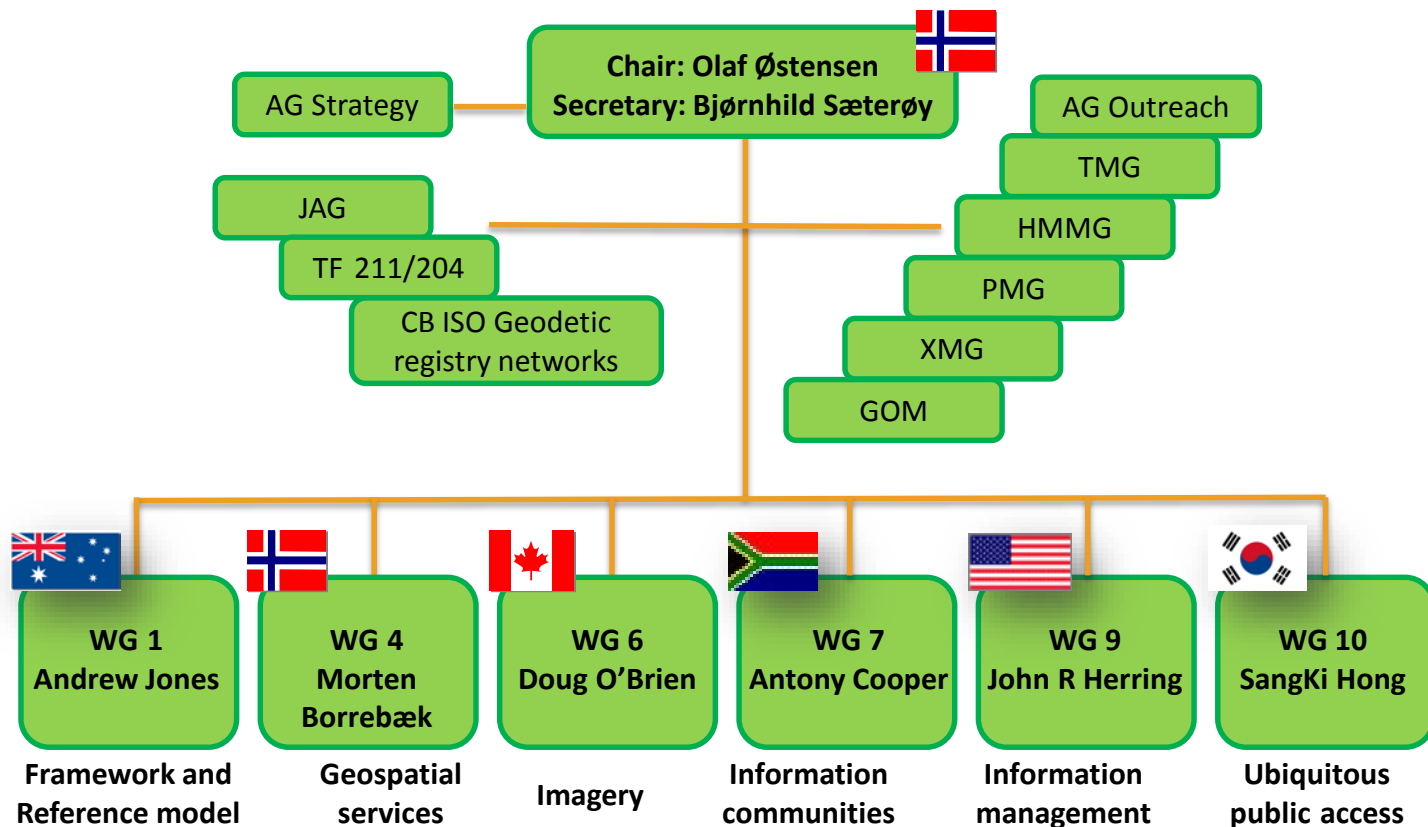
Chair: Olaf Østensen
Secretary: Bjørnhild Sæterøy

AG Strategy

AG Outreach

TMG

HMMG

PMG

XMG

GOM

JAG

TF 211/204

CB ISO Geodetic registry networks

WG 1
Andrew Jones

Framework and Reference model

WG 4
Morten Borrebæk

Geospatial services

WG 6
Doug O’Brien

Imagery

WG 7
Antony Cooper

Information communities

WG 9
John R Herring

Information management

WG 10
SangKi Hong

Ubiquitous public access